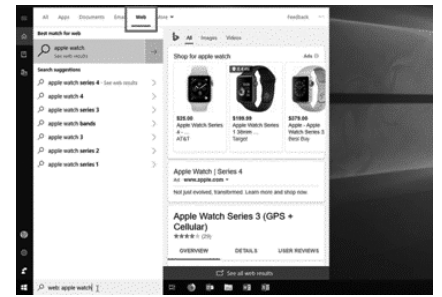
All Apps Documents Emai Web More

Feedback ...

Best match for web

apple watch
See web results

Search suggestions

apple watch series 4 - See web results

apple watch 4

apple watch series 3

apple watch bands

apple watch 3

apple watch series 2

apple watch series 1

All Images Videos

Shop for apple watch

Ads

$29.00
Apple Watch Series 4 ...
AT&T

$199.99
Apple Watch Series 1 38mm ...
Target

$279.00
Apple - Apple Watch Series 3
Best Buy

Apple Watch | Series 4
Ad www.apple.com

Not just evolved. Transformed. Learn more and shop now.

Apple Watch Series 3 (GPS + Cellular)
★★★★☆ (29)

OVERVIEW DETAILS USER REVIEWS

See all web results

web: apple watch